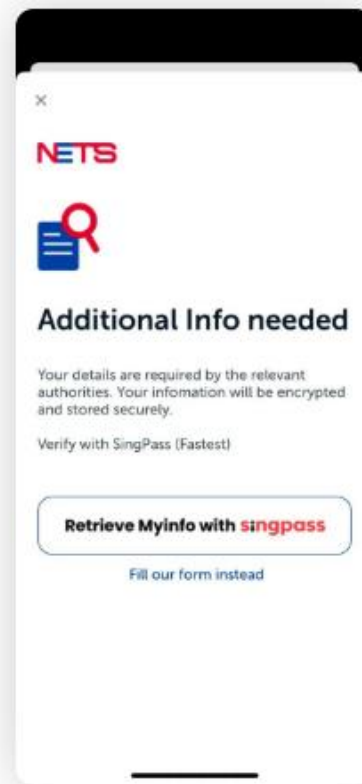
×

NETS

Additional Info needed

Your details are required by the relevant authorities. Your infomation will be encrypted and stored securely.

Verify with SingPass (Fastest)

Retrieve Myinfo with singpass

Fill our form instead